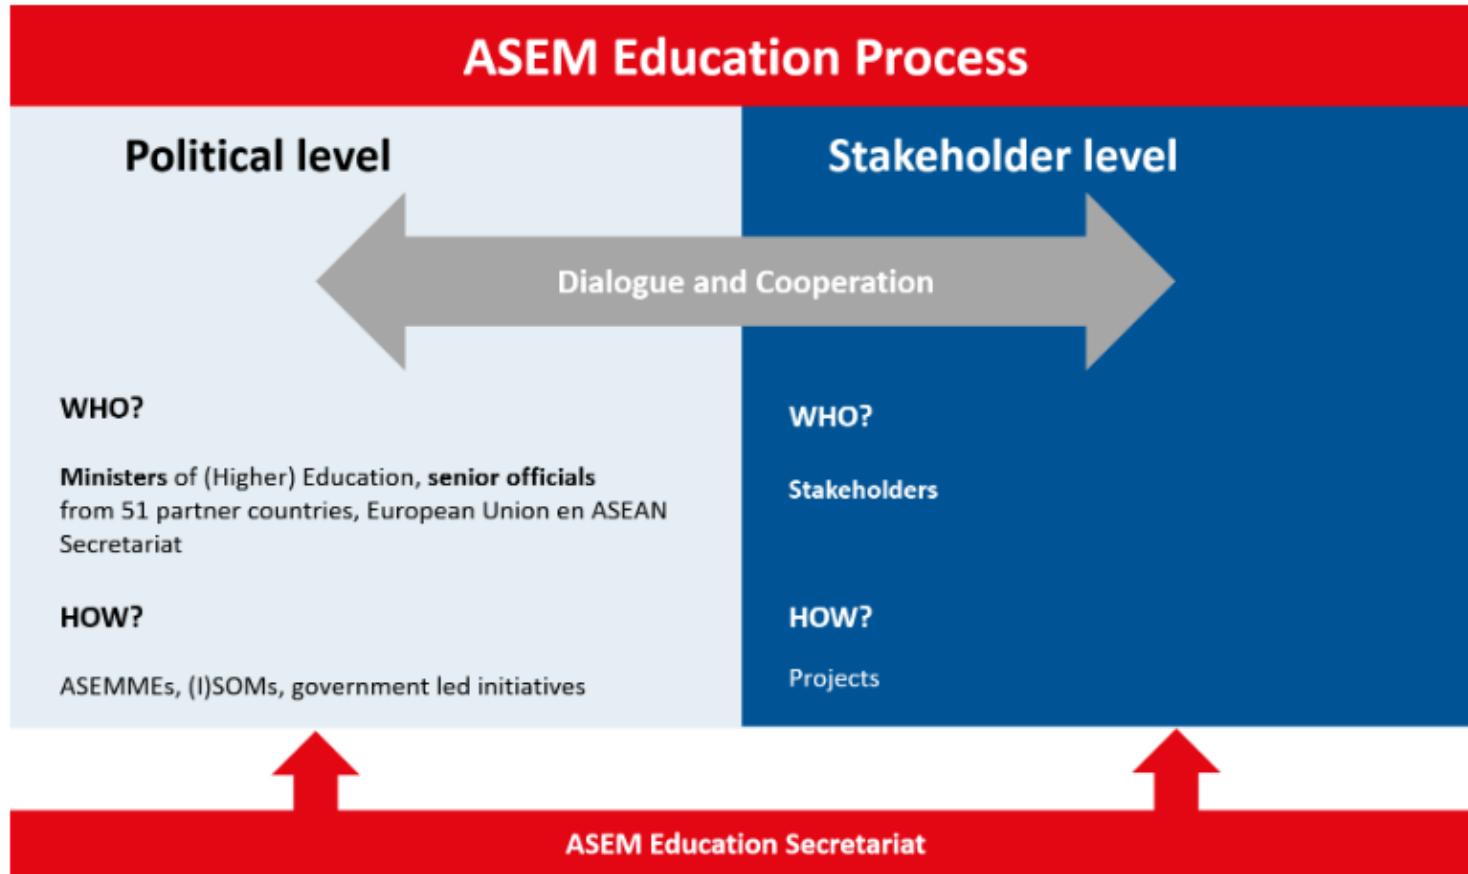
ASEM Education Process

Political level

Stakeholder level

Dialogue and Cooperation

WHO?

Ministers of (Higher) Education, senior officials from 51 partner countries, European Union en ASEAN Secretariat

HOW?

ASEMMEs, (I)SOMs, government led initiatives

WHO?

Stakeholders

HOW?

Projects

ASEM Education Secretariat